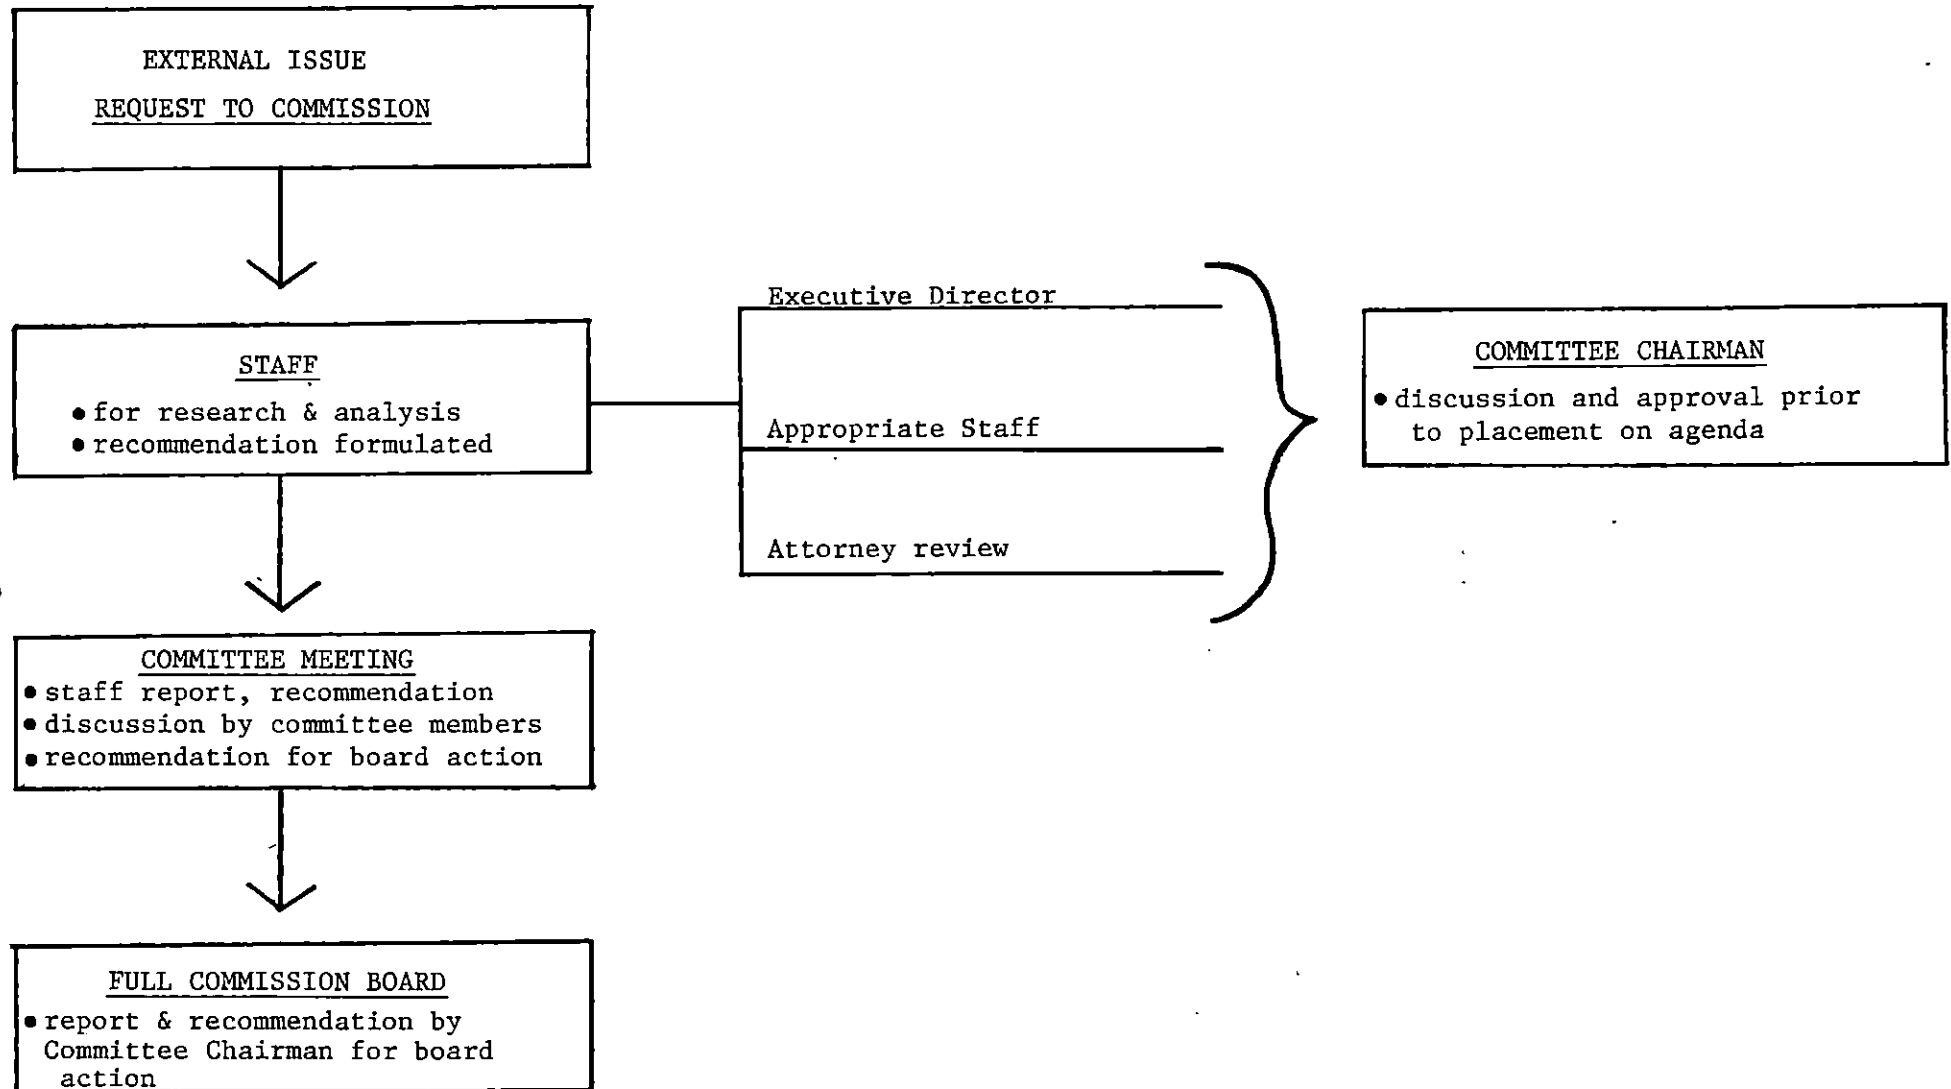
EXTERNAL ISSUE
REQUEST TO COMMISSION

STAFF
• for research & analysis
• recommendation formulated

Executive Director

Appropriate Staff

Attorney review

COMMITTEE CHAIRMAN
• discussion and approval prior to placement on agenda

COMMITTEE MEETING
• staff report, recommendation
• discussion by committee members
• recommendation for board action

FULL COMMISSION BOARD
• report & recommendation by Committee Chairman for board action